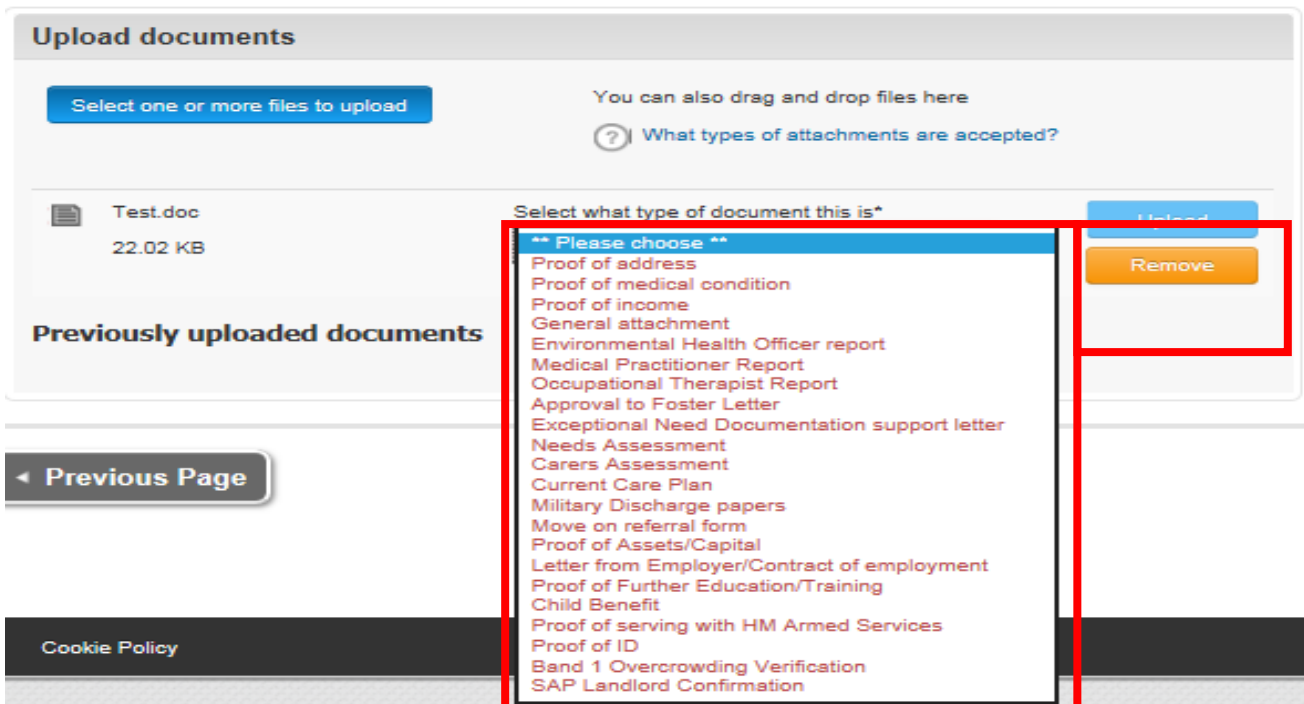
Upload documents

Select one or more files to upload

You can also drag and drop files here

What types of attachments are accepted?

Test.doc

22.02 KB

Select what type of document this is*

** Please choose **
Proof of address
Proof of medical condition
Proof of income
General attachment
Environmental Health Officer report
Medical Practitioner Report
Occupational Therapist Report
Approval to Foster Letter
Exceptional Need Documentation support letter
Needs Assessment
Carers Assessment
Current Care Plan
Military Discharge papers
Move on referral form
Proof of Assets/Capital
Letter from Employer/Contract of employment
Proof of Further Education/Training
Child Benefit
Proof of serving with HM Armed Services
Proof of ID
Band 1 Overcrowding Verification
SAP Landlord Confirmation

Upload

Remove

Previously uploaded documents

Previous Page

Cookie Policy